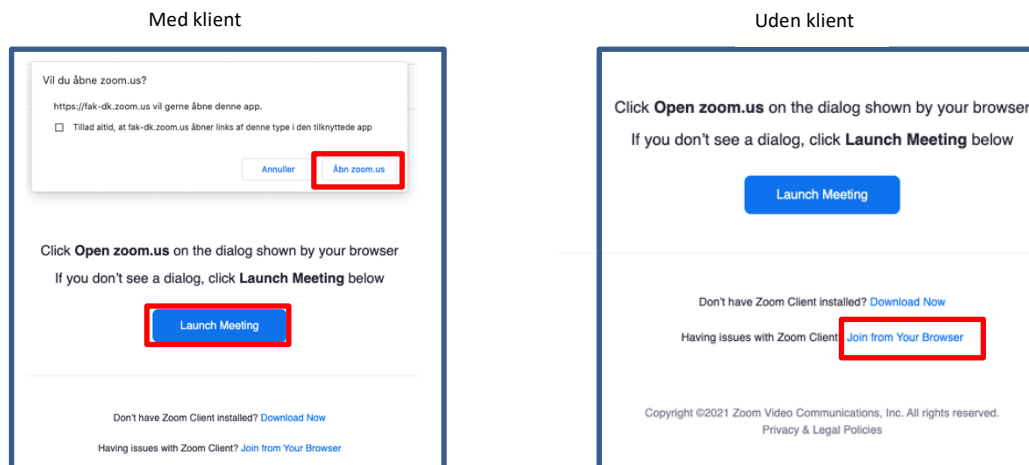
Med klient

Vil du åbne zoom.us?

https://fak-dk.zoom.us vil gerne åbne denne app.

Tillad altid, at fak-dk.zoom.us åbner links af denne type i den tilknyttede app

Annuller

Åbn zoom.us

Click **Open zoom.us** on the dialog shown by your browser

If you don't see a dialog, click **Launch Meeting** below

Launch Meeting

Don't have Zoom Client installed? Download Now

Having issues with Zoom Client? Join from Your Browser

Uden klient

Click **Open zoom.us** on the dialog shown by your browser

If you don't see a dialog, click **Launch Meeting** below

Launch Meeting

Don't have Zoom Client installed? Download Now

Having issues with Zoom Client? Join from Your Browser

Copyright ©2021 Zoom Video Communications, Inc. All rights reserved.

Privacy & Legal Policies